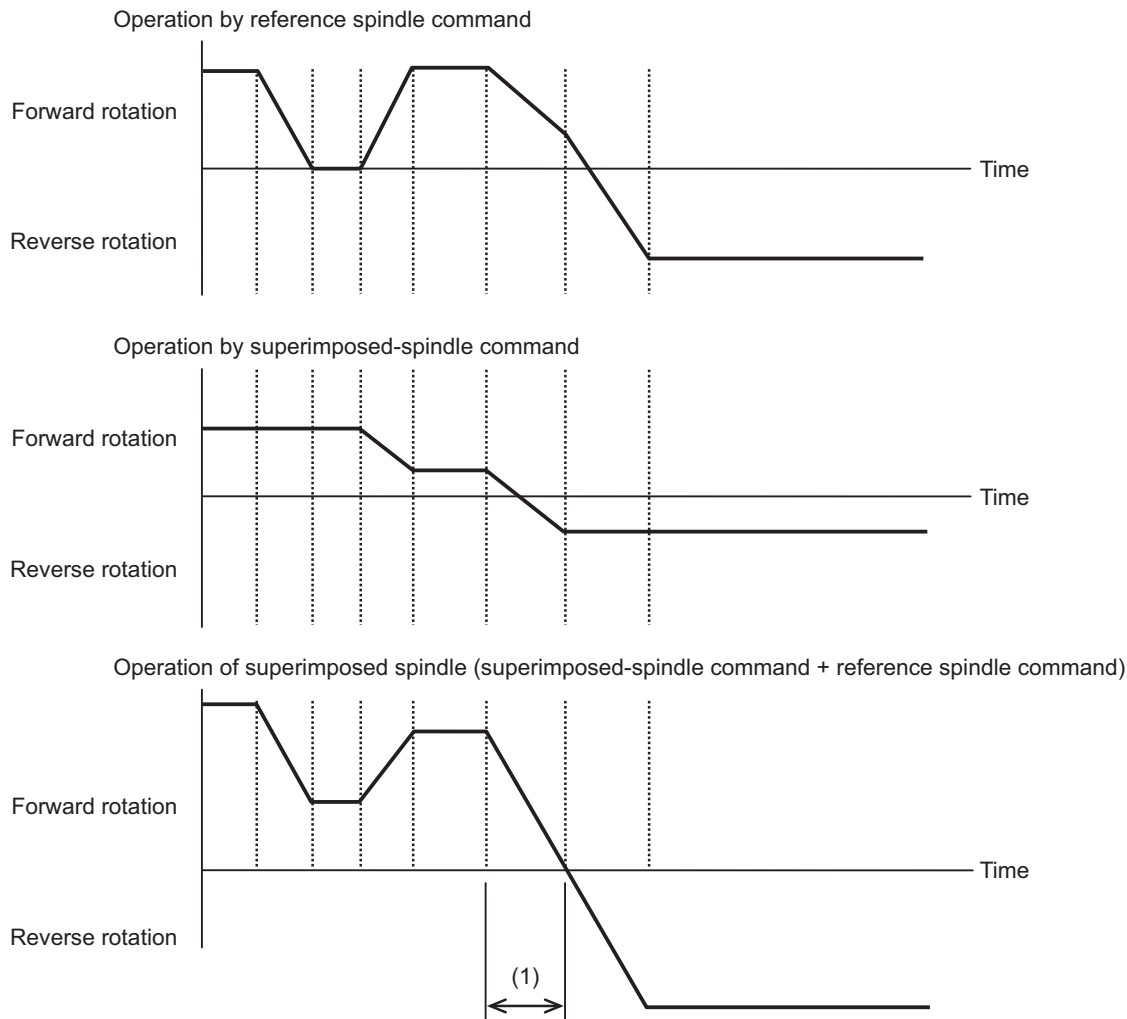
Operation by reference spindle command

Forward rotation

Time

Reverse rotation

Operation by superimposed-spindle command

Forward rotation

Time

Reverse rotation

Operation of superimposed spindle (superimposed-spindle command + reference spindle command)

Forward rotation

Time

Reverse rotation

(1)